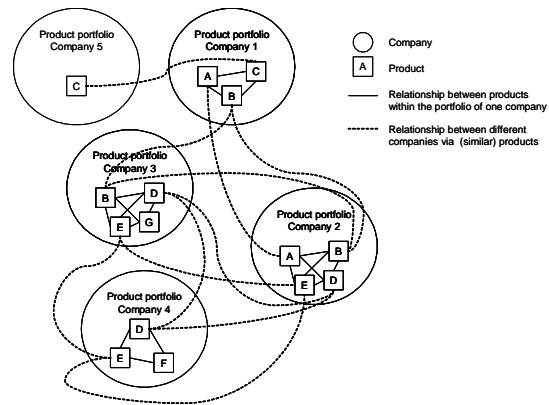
Product portfolio Company 5

C

Product portfolio Company 1

A

C

B

Company

A Product

Relationship between products within the portfolio of one company

Relationship between different companies via (similar) products

Product portfolio Company 3

B

D

E

G

Product portfolio Company 2

A

B

E

D

Product portfolio Company 4

D

E

F